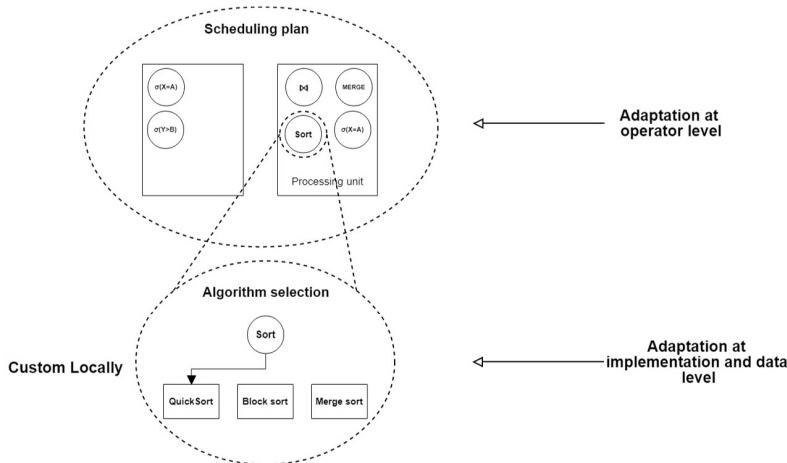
Scheduling plan

σ(X=A)

σ(Y>B)

⋈

MERGE

Sort

σ(X=A)

Processing unit

Adaptation at operator level

Algorithm selection

Sort

QuickSort

Block sort

Merge sort

Custom Locally

Adaptation at implementation and data level